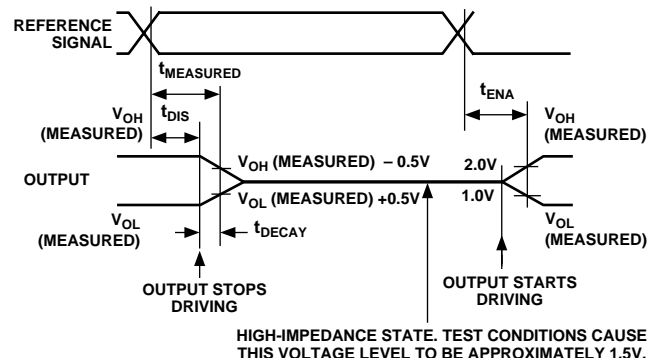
REFERENCE SIGNAL

$t_{MEASURED}$

$V_{OH}$ (MEASURED)

$t_{DIS}$

$t_{ENA}$

$V_{OH}$ (MEASURED)

OUTPUT

$V_{OH}$ (MEASURED) – 0.5V

$V_{OL}$ (MEASURED) +0.5V

2.0V

1.0V

$V_{OL}$ (MEASURED)

$t_{DECAY}$

$V_{OL}$ (MEASURED)

OUTPUT STOPS DRIVING

OUTPUT STARTS DRIVING

HIGH-IMPEDANCE STATE. TEST CONDITIONS CAUSE THIS VOLTAGE LEVEL TO BE APPROXIMATELY 1.5V.